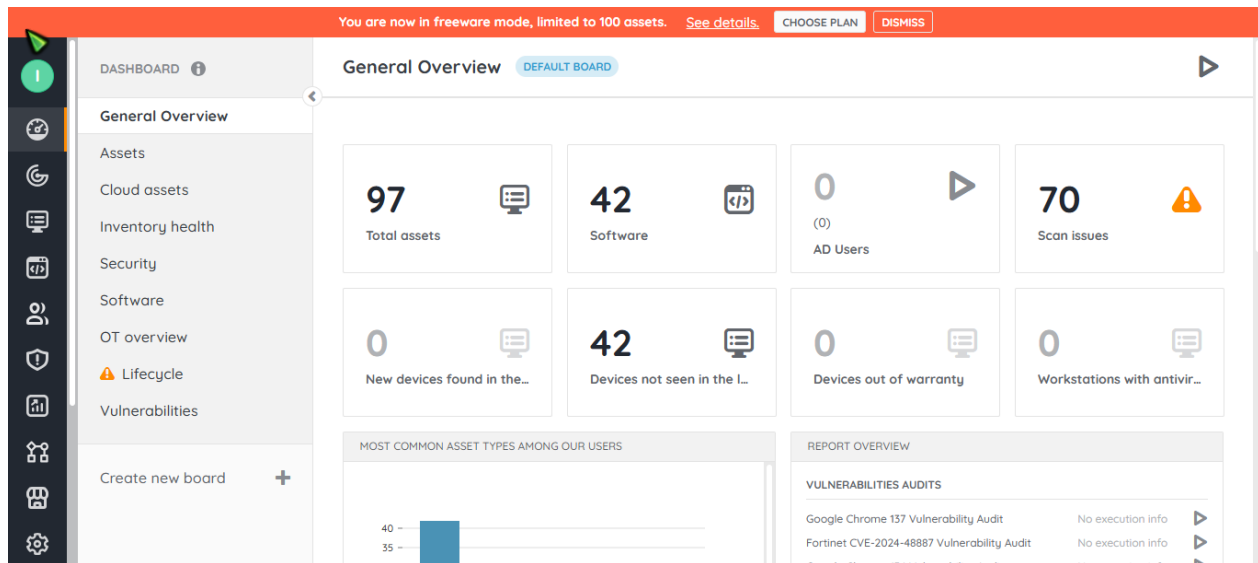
You are now in freeware mode, limited to 100 assets. See details. CHOOSE PLAN DISMISS

I

DASHBOARD

General Overview
Assets
Cloud assets
Inventory health
Security
Software
OT overview
Lifecycle
Vulnerabilities

Create new board +

General Overview DEFAULT BOARD

97
Total assets

42
Software

0
(0)
AD Users

70
Scan issues

0
New devices found in the...

42
Devices not seen in the l...

0
Devices out of warranty

0
Workstations with antivir...

MOST COMMON ASSET TYPES AMONG OUR USERS

40
35

REPORT OVERVIEW

VULNERABILITIES AUDITS

| | |
|---|---|
| Google Chrome 137 Vulnerability Audit | No execution info |
| Fortinet CVE-2024-48887 Vulnerability Audit | No execution info |